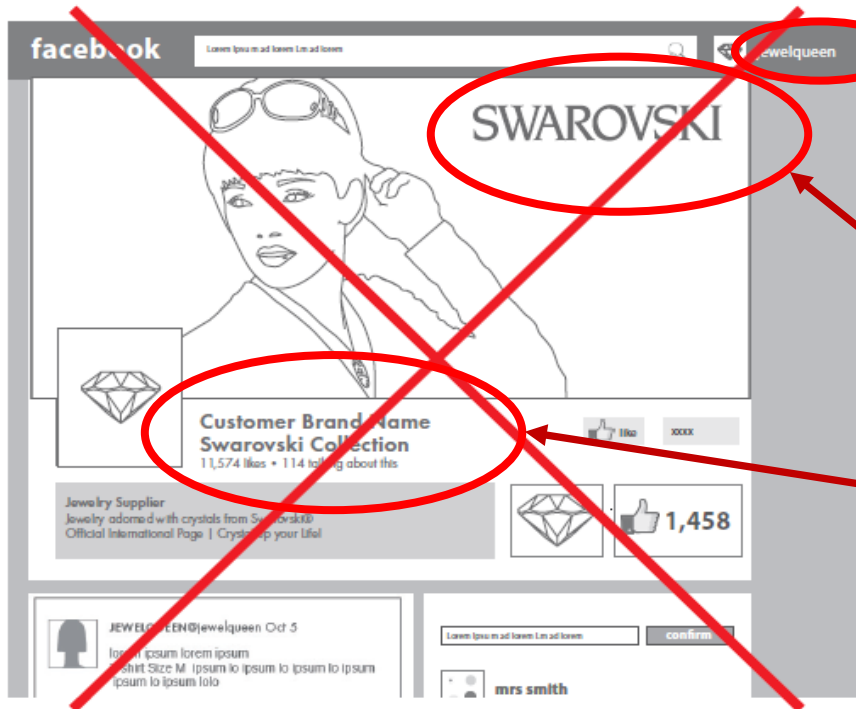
facebook

Lorem Ipsum ad lorem Lm ad lorem

jewelqueen

SWAROVSKI

Customer Brand Name
Swarovski Collection
11,574 likes • 114 talking about this

like

xxxx

Jewelry Supplier
Jewelry adorned with crystals from Swarovski®
Official International Page | Crystal up your Life!

1,458

JEWELQUEEN@jewelqueen Oct 5
lorem ipsum lorem ipsum
T-Shirt Size M Ipsum lo ipsum lo ipsum lo ipsum
ipsum lo ipsum lolo

Lorem Ipsum ad lorem Lm ad lorem

confirm

mrs smith